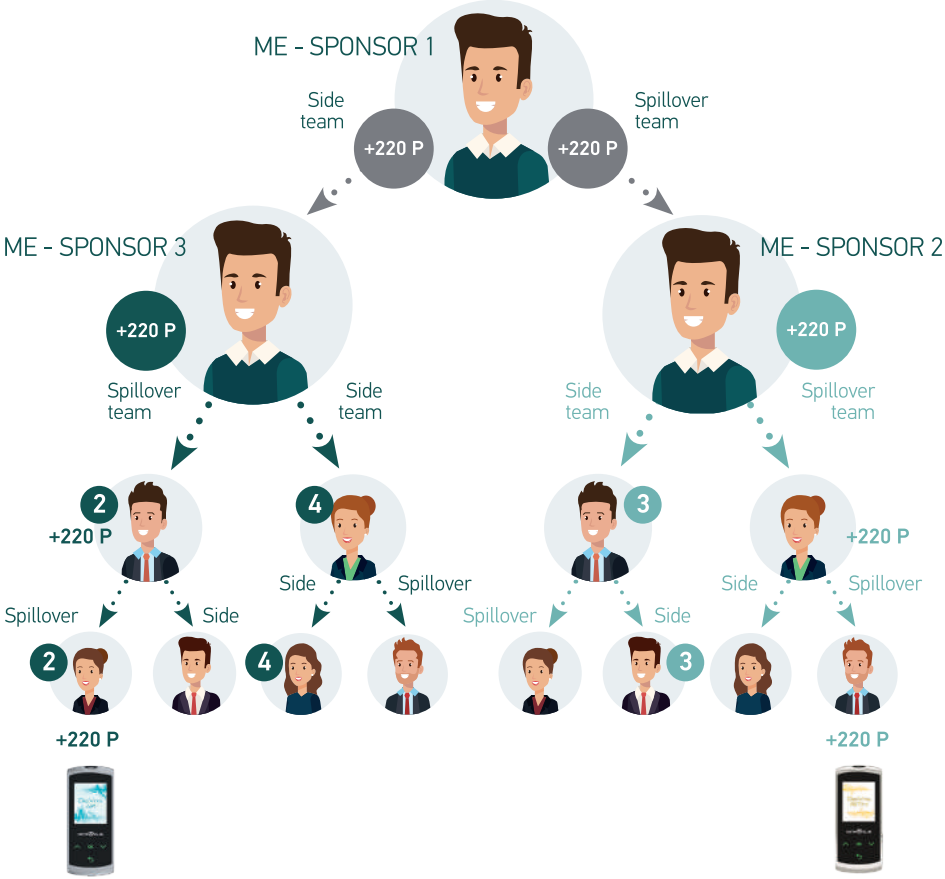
ME - SPONSOR 1

Side team

+220 P

Spillover team

+220 P

ME - SPONSOR 3

+220 P

Spillover team

Side team

ME - SPONSOR 2

+220 P

Side team

Spillover team

2

+220 P

Spillover

Side

2

+220 P

4

Side

Spillover

4

3

Spillover

Side

3

+220 P

Side

Spillover

+220 P